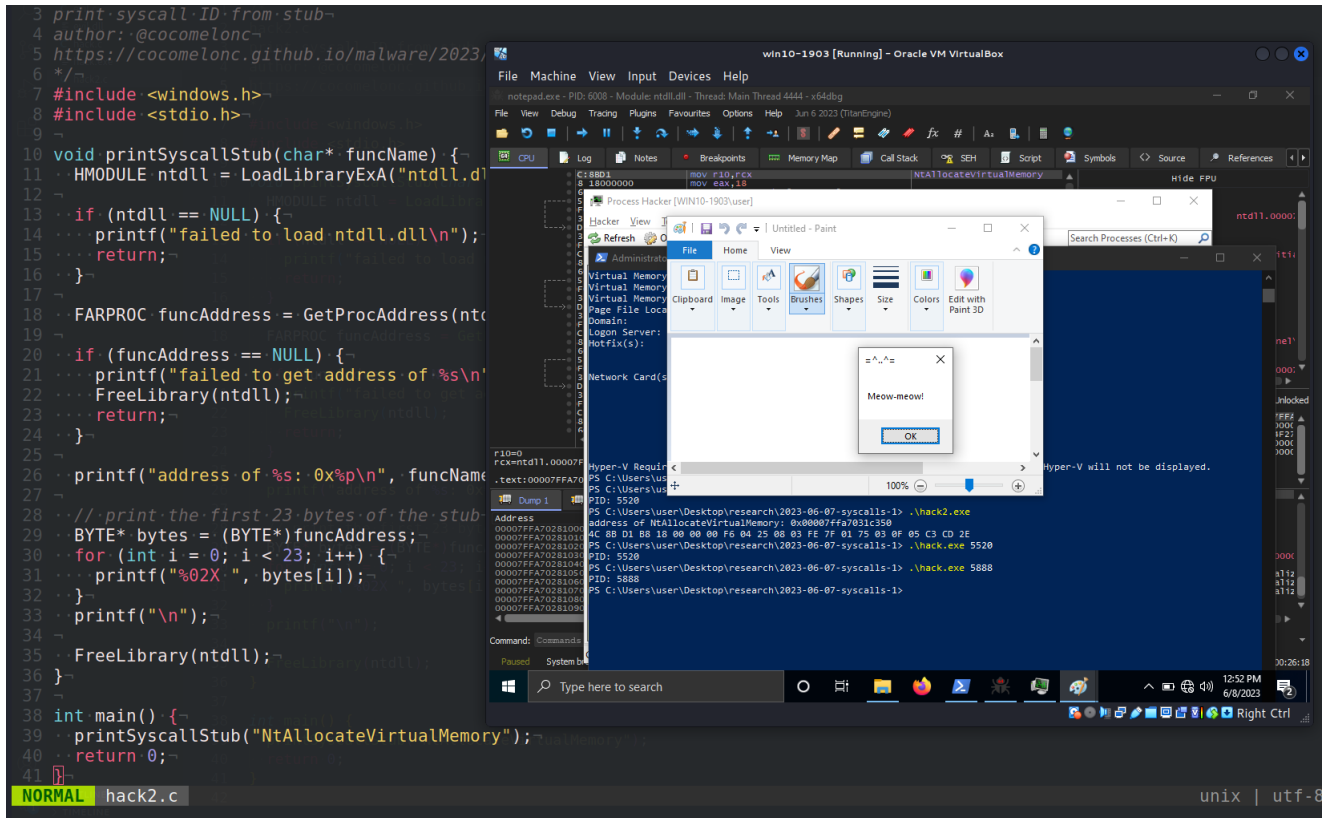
3 print syscall ID from stub¬
4 author: @cocomelonc¬
5 https://cocomelonc.github.io/malware/2023/
6 */¬
7 #include <windows.h>¬
8 #include <stdio.h>¬
9 ¬
10 void printSyscallStub(char* funcName) {¬
11 HMODULE ntdll = LoadLibraryExA("ntdll.dl
12 ¬
13 if (ntdll == NULL) {¬
14 printf("failed to load ntdll.dll\n");
15 return;¬
16 }¬
17 ¬
18 FARPROC funcAddress = GetProcAddress(nt
19 ¬
20 if (funcAddress == NULL) {¬
21 printf("failed to get address of %s\n"
22 FreeLibrary(ntdll);¬
23 return;¬
24 }¬
25 ¬
26 printf("address of %s: 0x%p\n", funcName
27 ¬
28 // print the first 23 bytes of the stub¬
29 BYTE* bytes = (BYTE*)funcAddress;¬
30 for (int i = 0; i < 23; i++) {¬
31 printf("%02X ", bytes[i]);¬
32 }¬
33 printf("\n");¬
34 ¬
35 FreeLibrary(ntdll);¬
36 }¬
37 ¬
38 int main() {¬
39 printSyscallStub("NtAllocateVirtualMemory");¬
40 return 0;¬
41 }

NORMAL hack2.c

unix | utf-8

win10-1903 [Running] - Oracle VM VirtualBox

File Machine View Input Devices Help

notepad.exe - PID: 6008 - Module: ntdll.dll - Thread: Main Thread 4444 - x64dbg

File View Debug Tracing Plugins Favourites Options Help Jun 6 2023 (TitanEngine)

CPU Log Notes Breakpoints Memory Map Call Stack SEH Script Symbols Source References

mov r10,rcx
mov eax,18
NtAllocateVirtualMemory
Hide FPU
ntdll.0000

r10=0
rcx=ntdll.00007F
.text:00007FFA70

Dump 1
Address
00007FFA70281000
00007FFA70281010
00007FFA70281020
00007FFA70281030
00007FFA70281040
00007FFA70281050
00007FFA70281060
00007FFA70281070
00007FFA70281080
00007FFA70281090

Command: Commands

Paused System br

Process Hacker [WIN10-1903\user]
Hacker View
Refresh
Search Processes (Ctrl+K)

Administrator

Virtual Memory
Virtual Memory
Virtual Memory
Page File Loca
Domain:
Logon Server:
Hotfix(s):

Network Card(s

Hyper-V Requir
Hyper-V will not be displayed.
PS C:\Users\us
PS C:\Users\us
PID: 5520
PS C:\Users\user\Desktop\research\2023-06-07-syscalls-1> .\hack2.exe
address of NtAllocateVirtualMemory: 0x00007ffa7031c350
4C 8B D1 B8 18 00 00 00 F6 04 25 08 03 FE 7F 01 75 03 0F 05 C3 CD 2E
PS C:\Users\user\Desktop\research\2023-06-07-syscalls-1> .\hack.exe 5520
PID: 5520
PS C:\Users\user\Desktop\research\2023-06-07-syscalls-1> .\hack.exe 5888
PID: 5888
PS C:\Users\user\Desktop\research\2023-06-07-syscalls-1>

Untitled - Paint
File Home View
Clipboard Image Tools Brushes Shapes Size Colors Edit with Paint 3D
100%

=^..^=
Meow-meow!
OK

Unlocked

00:26:18

Type here to search
12:52 PM
6/8/2023
Right Ctrl